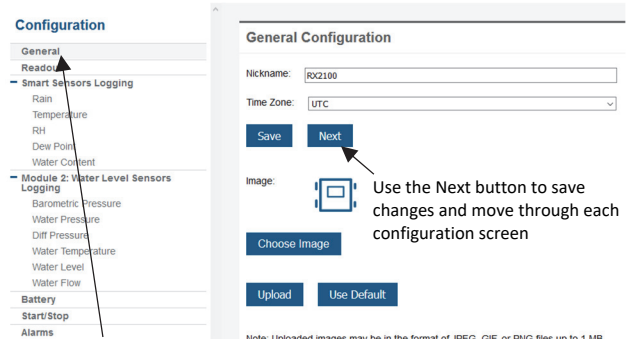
Configuration

General
Readout
− Smart Sensors Logging
Rain
Temperature
RH
Dew Point
Water Content
− Module 2: Water Level Sensors Logging
Barometric Pressure
Water Pressure
Diff Pressure
Water Temperature
Water Level
Water Flow
Battery
Start/Stop
Alarms

General Configuration

Nickname: RX2100

Time Zone: UTC

Save Next

Use the Next button to save changes and move through each configuration screen

Image:

Choose Image

Upload Use Default

Note: Uploaded images may be in the format of JPEG, GIF, or PNG files up to 1 MB